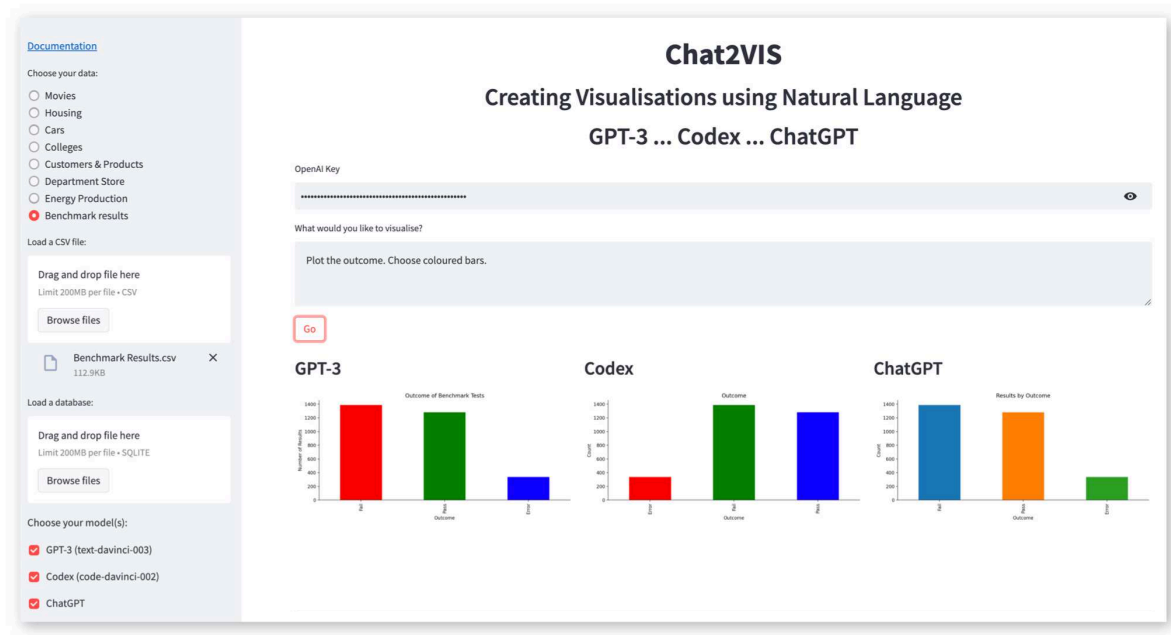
Documentation

Choose your data:

Movies
Housing
Cars
Colleges
Customers & Products
Department Store
Energy Production
Benchmark results

Load a CSV file:

Drag and drop file here
Limit 200MB per file • CSV

Browse files

Benchmark Results.csv
112.9KB

Load a database:

Drag and drop file here
Limit 200MB per file • SQLITE

Browse files

Choose your model(s):

GPT-3 (text-davinci-003)
Codex (code-davinci-002)
ChatGPT

Chat2VIS

Creating Visualisations using Natural Language

GPT-3 ... Codex ... ChatGPT

OpenAI Key

What would you like to visualise?

Plot the outcome. Choose coloured bars.

Go

GPT-3

Outcome of Benchmark Tests

1400
1200
1000
800
600
400
200
0

Number of Results

Fail
Pass
Error

Outcome

Codex

Outcome

1400
1200
1000
800
600
400
200
0

Count

Error
Fail
Pass

Outcome

ChatGPT

Results by Outcome

1400
1200
1000
800
600
400
200
0

Count

Fail
Pass
Error

Outcome